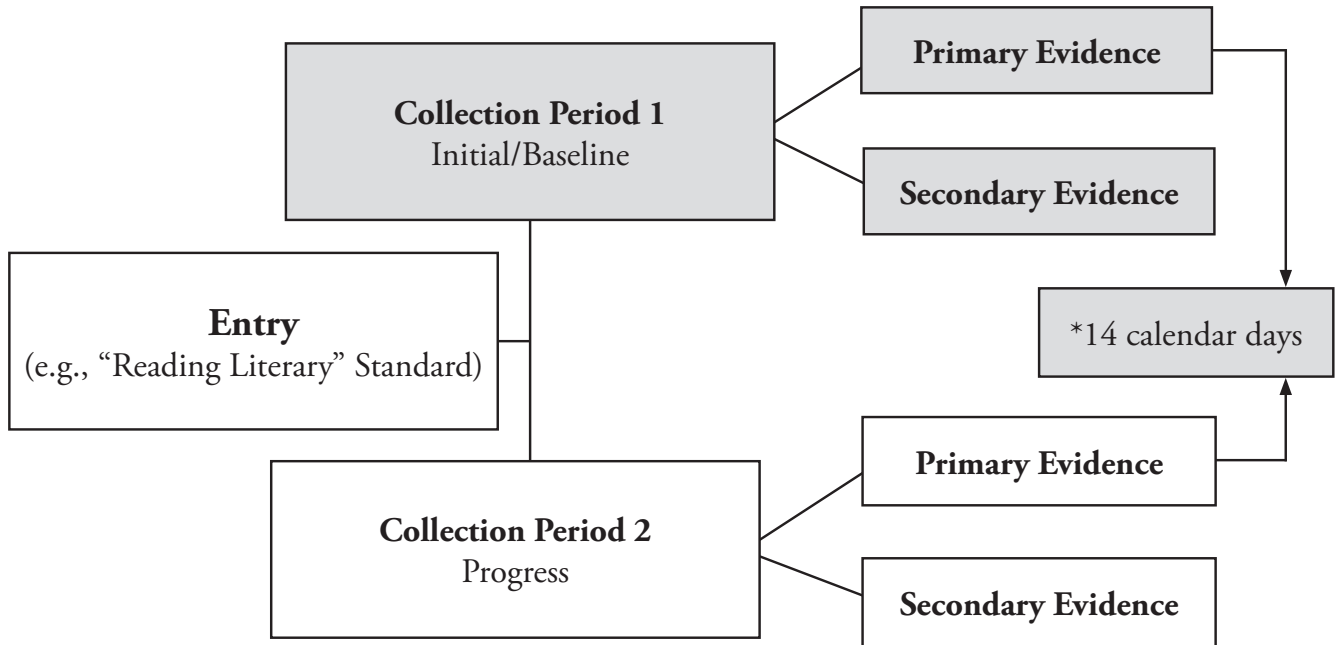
Collection Period 1
Initial/Baseline

Primary Evidence

Secondary Evidence

Entry
(e.g., “Reading Literary” Standard)

*14 calendar days

Collection Period 2
Progress

Primary Evidence

Secondary Evidence